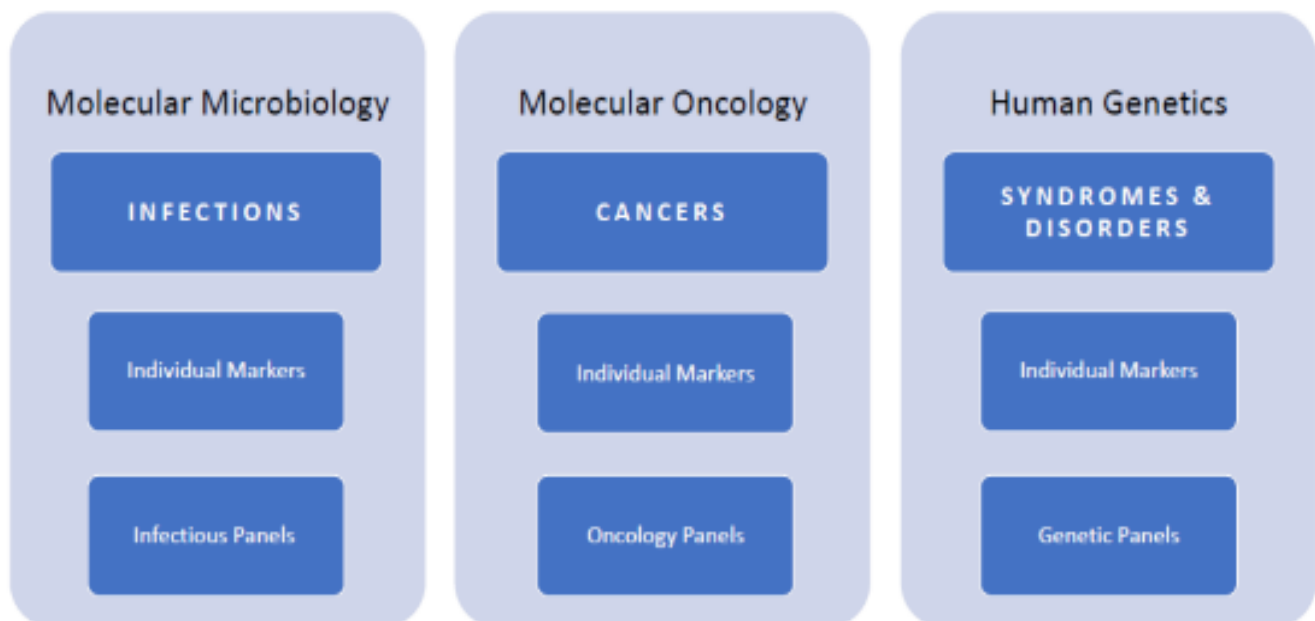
Molecular Microbiology

INFECTIONS

Individual Markers

Infectious Panels

Molecular Oncology

CANCERS

Individual Markers

Oncology Panels

Human Genetics

SYNDROMES & DISORDERS

Individual Markers

Genetic Panels